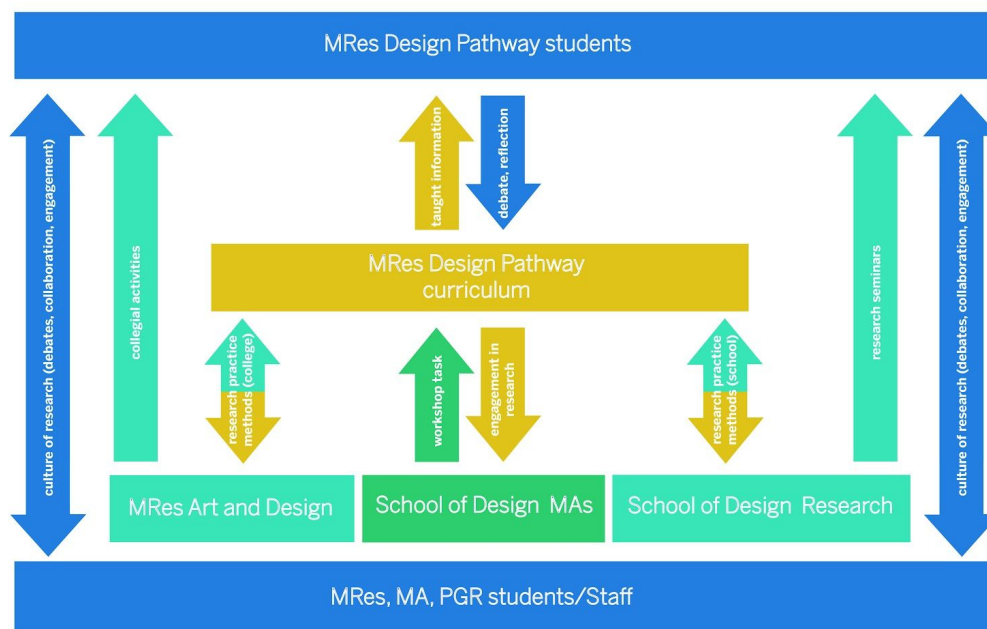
MRes Design Pathway students

culture of research (debates, collaboration, engagement)

collegial activities

taught information

debate, reflection

MRes Design Pathway curriculum

research seminars

culture of research (debates, collaboration, engagement)

research practice methods (college)

workshop task

engagement in research

research practice methods (school)

MRes Art and Design

School of Design MAs

School of Design Research

MRes, MA, PGR students/Staff